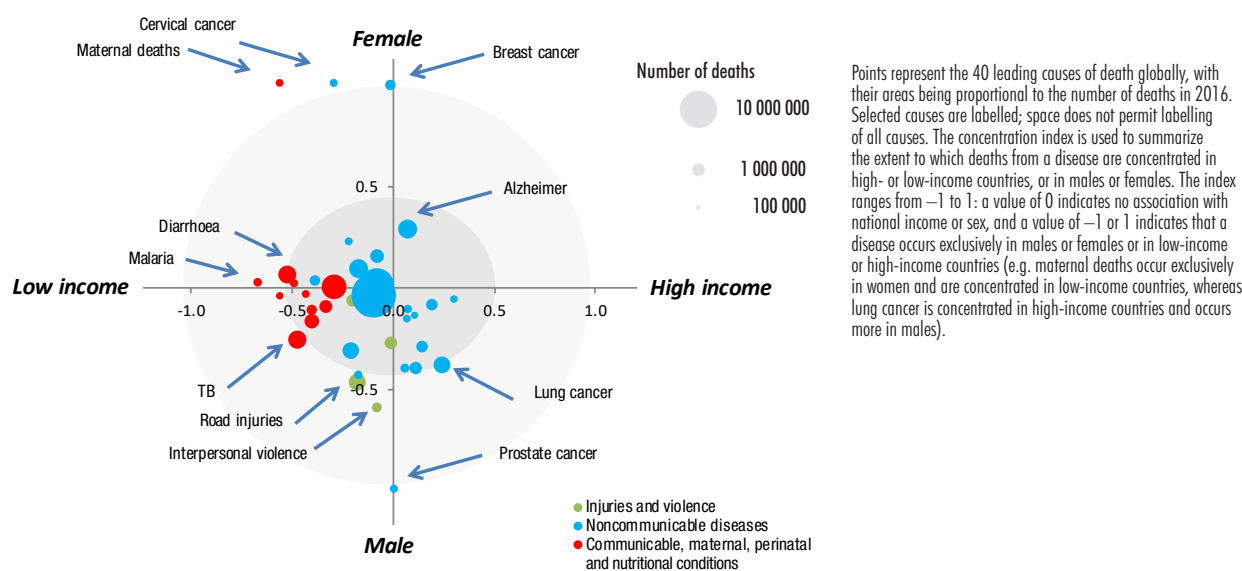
Cervical cancer

Maternal deaths

Female

Breast cancer

Number of deaths

10 000 000

1 000 000

100 000

Points represent the 40 leading causes of death globally, with their areas being proportional to the number of deaths in 2016. Selected causes are labelled; space does not permit labelling of all causes. The concentration index is used to summarize the extent to which deaths from a disease are concentrated in high- or low-income countries, or in males or females. The index ranges from –1 to 1: a value of 0 indicates no association with national income or sex, and a value of –1 or 1 indicates that a disease occurs exclusively in males or females or in low-income or high-income countries (e.g. maternal deaths occur exclusively in women and are concentrated in low-income countries, whereas lung cancer is concentrated in high-income countries and occurs more in males).

0.5

Alzheimer

Diarrhoea

Malaria

Low income

High income

-1.0

-0.5

0.0

0.5

1.0

TB

-0.5

Lung cancer

Road injuries

Interpersonal violence

Prostate cancer

Injuries and violence

Noncommunicable diseases

Communicable, maternal, perinatal and nutritional conditions

Male